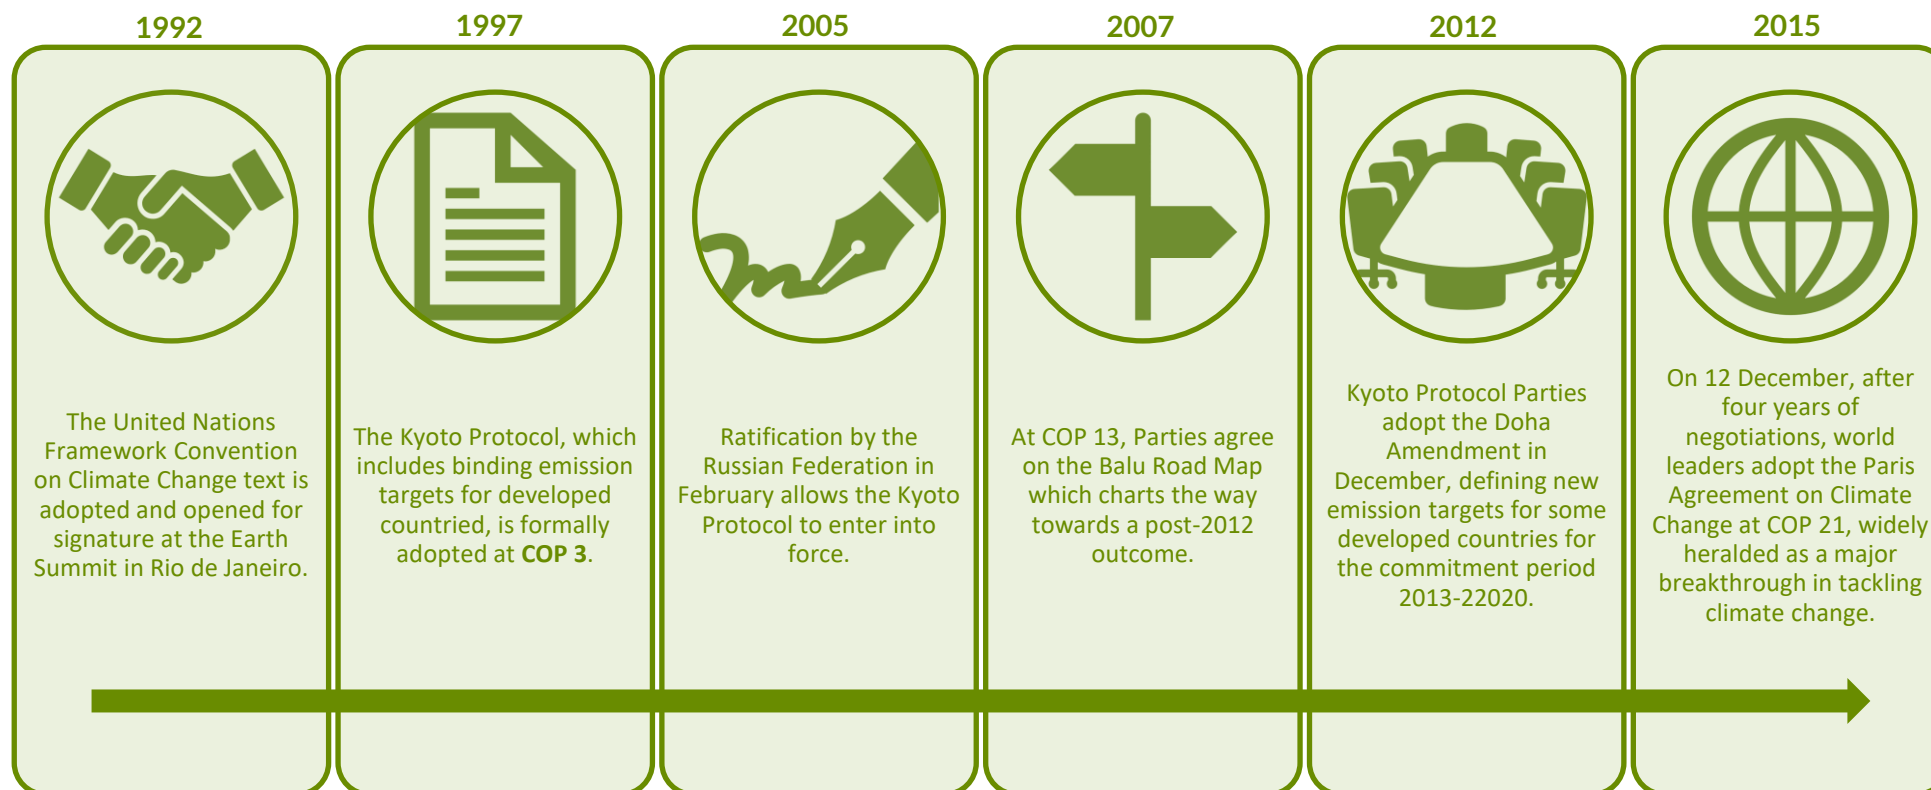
1992

The United Nations Framework Convention on Climate Change text is adopted and opened for signature at the Earth Summit in Rio de Janeiro.

1997

The Kyoto Protocol, which includes binding emission targets for developed countried, is formally adopted at **COP 3**.

2005

Ratification by the Russian Federation in February allows the Kyoto Protocol to enter into force.

2007

At COP 13, Parties agree on the Balu Road Map which charts the way towards a post-2012 outcome.

2012

Kyoto Protocol Parties adopt the Doha Amendment in December, defining new emission targets for some developed countries for the commitment period 2013-22020.

2015

On 12 December, after four years of negotiations, world leaders adopt the Paris Agreement on Climate Change at COP 21, widely heralded as a major breakthrough in tackling climate change.